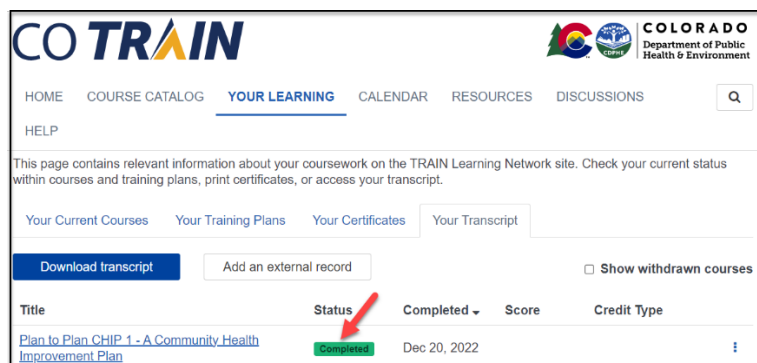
CO TRAIN

CDPHE

COLORADO
Department of Public Health & Environment

HOME COURSE CATALOG YOUR LEARNING CALENDAR RESOURCES DISCUSSIONS

HELP

This page contains relevant information about your coursework on the TRAIN Learning Network site. Check your current status within courses and training plans, print certificates, or access your transcript.

Your Current Courses Your Training Plans Your Certificates Your Transcript

Download transcript Add an external record Show withdrawn courses

| Title | Status | Completed | Score | Credit Type |
|---|---|---|---|---|
| Plan to Plan CHIP 1 - A Community Health Improvement Plan | Completed | Dec 20, 2022 | | |